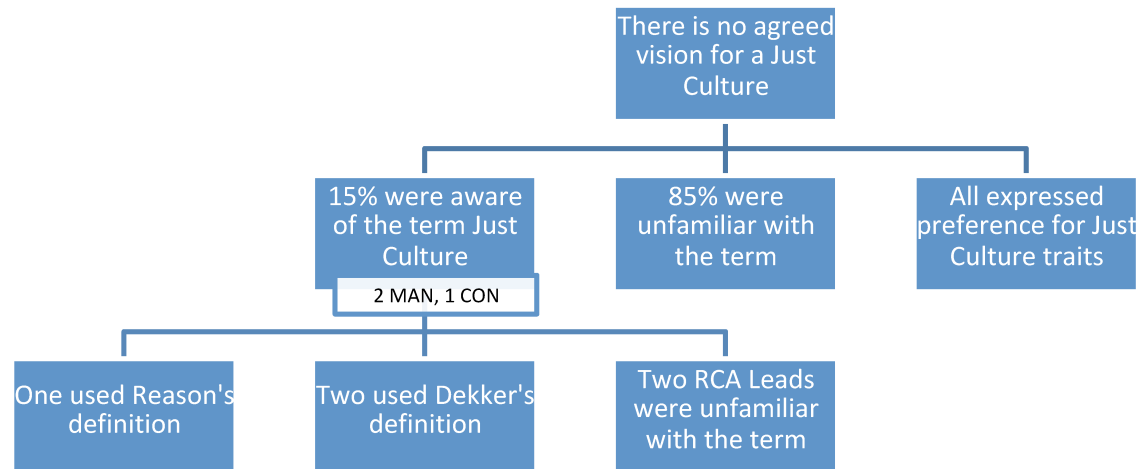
There is no agreed vision for a Just Culture

15% were aware of the term Just Culture

2 MAN, 1 CON

85% were unfamiliar with the term

All expressed preference for Just Culture traits

One used Reason's definition

Two used Dekker's definition

Two RCA Leads were unfamiliar with the term